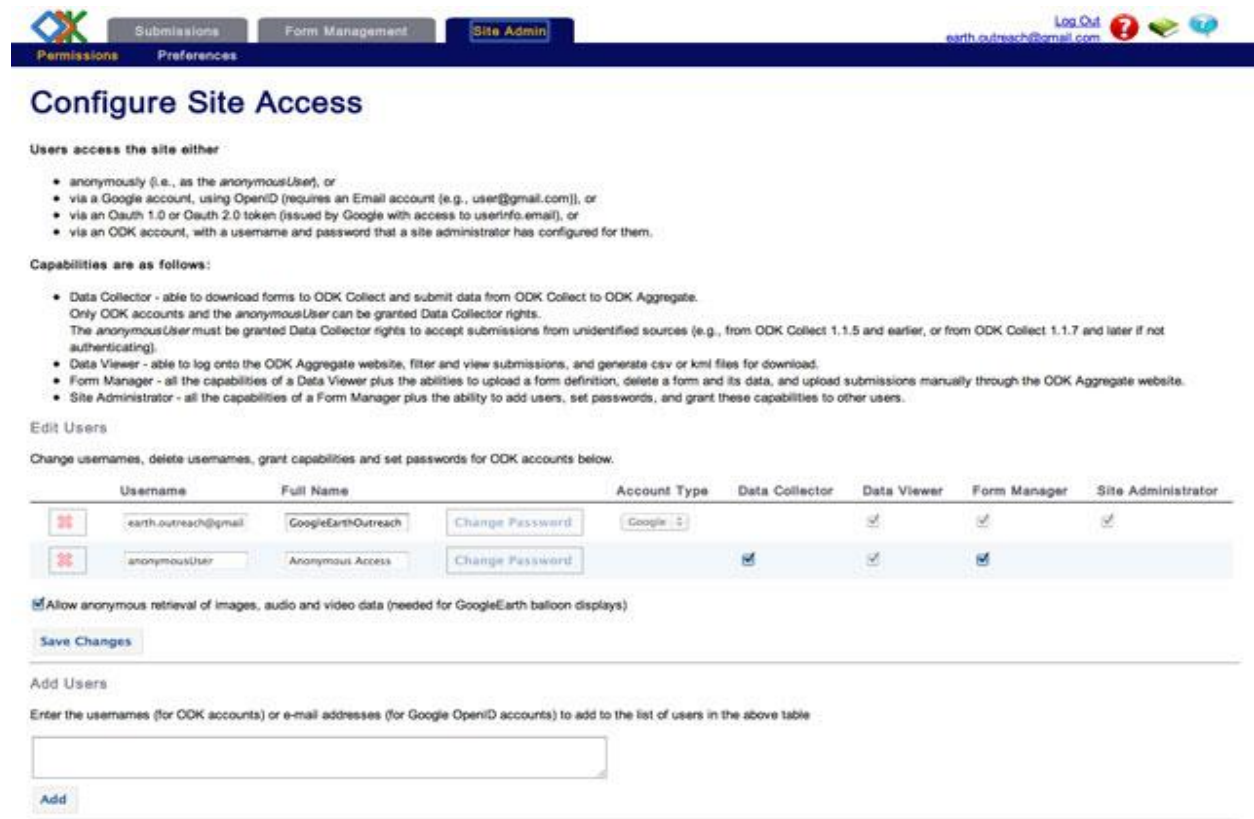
Submissions Form Management Site Admin

Log Out
earth.outreach@gmail.com

Permissions Preferences

Configure Site Access

Users access the site either

- anonymously (i.e., as the anonymousUser), or
- via a Google account, using OpenID (requires an Email account (e.g., user@gmail.com)), or
- via an Oauth 1.0 or Oauth 2.0 token (issued by Google with access to userinfo.email), or
- via an ODK account, with a username and password that a site administrator has configured for them.

Capabilities are as follows:

- Data Collector - able to download forms to ODK Collect and submit data from ODK Collect to ODK Aggregate. Only ODK accounts and the anonymousUser can be granted Data Collector rights. The anonymousUser must be granted Data Collector rights to accept submissions from unidentified sources (e.g., from ODK Collect 1.1.5 and earlier, or from ODK Collect 1.1.7 and later if not authenticating).
- Data Viewer - able to log onto the ODK Aggregate website, filter and view submissions, and generate csv or kml files for download.
- Form Manager - all the capabilities of a Data Viewer plus the abilities to upload a form definition, delete a form and its data, and upload submissions manually through the ODK Aggregate website.
- Site Administrator - all the capabilities of a Form Manager plus the ability to add users, set passwords, and grant these capabilities to other users.

Edit Users

Change usernames, delete usernames, grant capabilities and set passwords for ODK accounts below.

| | Username | Full Name | | Account Type | Data Collector | Data Viewer | Form Manager | Site Administrator |
|---|---|---|---|---|---|---|---|---|
| | earth.outreach@gmail | GoogleEarthOutreach | Change Password | Google | | ☑ | ☑ | ☑ |
| | anonymousUser | Anonymous Access | Change Password | | ☑ | ☑ | ☑ | |

Allow anonymous retrieval of images, audio and video data (needed for GoogleEarth balloon displays)

Save Changes

Add Users

Enter the usernames (for ODK accounts) or e-mail addresses (for Google OpenID accounts) to add to the list of users in the above table

Add